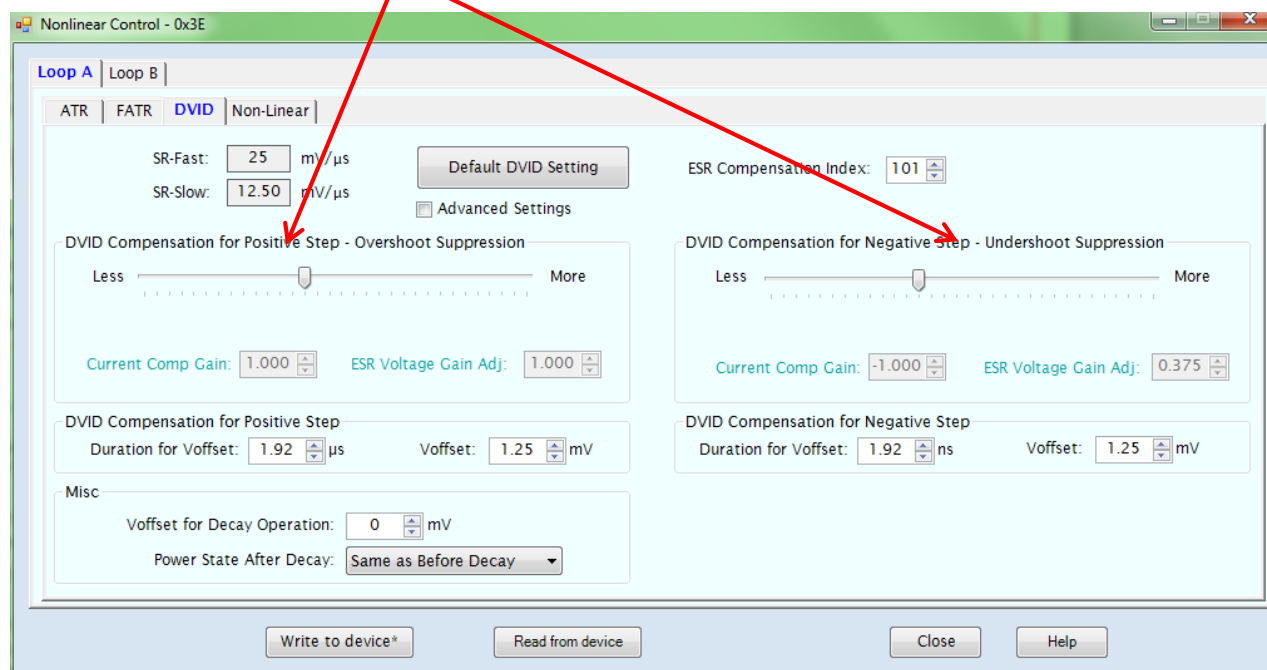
Nonlinear Control - 0x3E

Loop A | Loop B

ATR | FATR | DVID | Non-Linear

SR-Fast: 25 mV/µs
SR-Slow: 12.50 mV/µs

Default DVID Setting

Advanced Settings

ESR Compensation Index: 101

DVID Compensation for Positive Step - Overshoot Suppression
Less More
Current Comp Gain: 1.000 ESR Voltage Gain Adj: 1.000

DVID Compensation for Negative Step - Undershoot Suppression
Less More
Current Comp Gain: -1.000 ESR Voltage Gain Adj: 0.375

DVID Compensation for Positive Step
Duration for Voffset: 1.92 µs Voffset: 1.25 mV

DVID Compensation for Negative Step
Duration for Voffset: 1.92 ns Voffset: 1.25 mV

Misc
Voffset for Decay Operation: 0 mV
Power State After Decay: Same as Before Decay

Write to device* Read from device Close Help